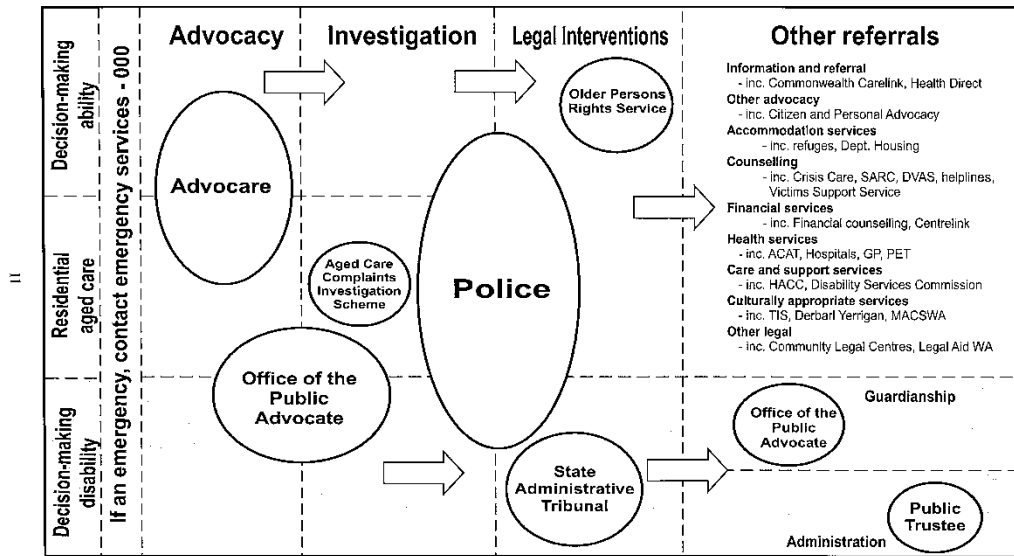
11

Decision-making ability

Residential aged care

Decision-making disability

If an emergency, contact emergency services - 000

Advocacy

Investigation

Legal Interventions

Other referrals

Older Persons Rights Service

Advocare

Aged Care Complaints Investigation Scheme

Police

Office of the Public Advocate

State Administrative Tribunal

Information and referral
- inc. Commonwealth Carelink, Health Direct
Other advocacy
- inc. Citizen and Personal Advocacy
Accommodation services
- inc. refuges, Dept. Housing
Counselling
- inc. Crisis Care, SARC, DVAS, helplines, Victims Support Service
Financial services
- inc. Financial counselling, Centrelink
Health services
- inc. ACAT, Hospitals, GP, PET
Care and support services
- inc. HACC, Disability Services Commission
Culturally appropriate services
- inc. TIS, Derbarl Yerrigan, MACSWA
Other legal
- inc. Community Legal Centres, Legal Aid WA

Guardianship

Office of the Public Advocate

Public Trustee

Administration